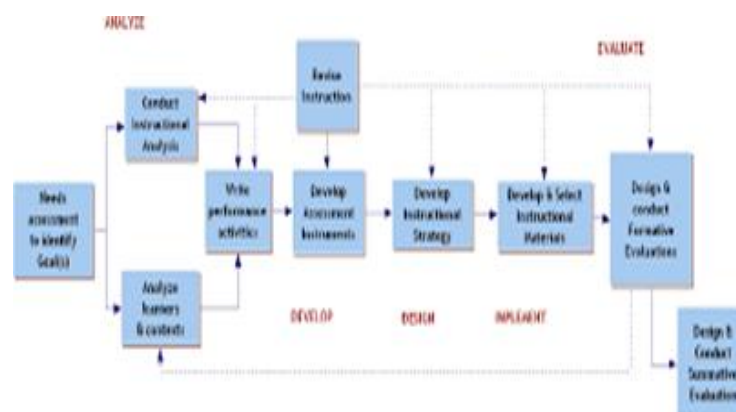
ANALYZE

EVALUATE

Revise Instruction

Conduct Instructional Analysis

Needs assessment to identify Goal(s)

Write performance activities

Develop Assessment Instruments

Develop Instructional Strategy

Develop & Select Instructional Materials

Design & conduct Formative Evaluations

Analyze learners & contexts

DEVELOP

DESIGN

IMPLEMENT

Design & Conduct Summative Evaluations